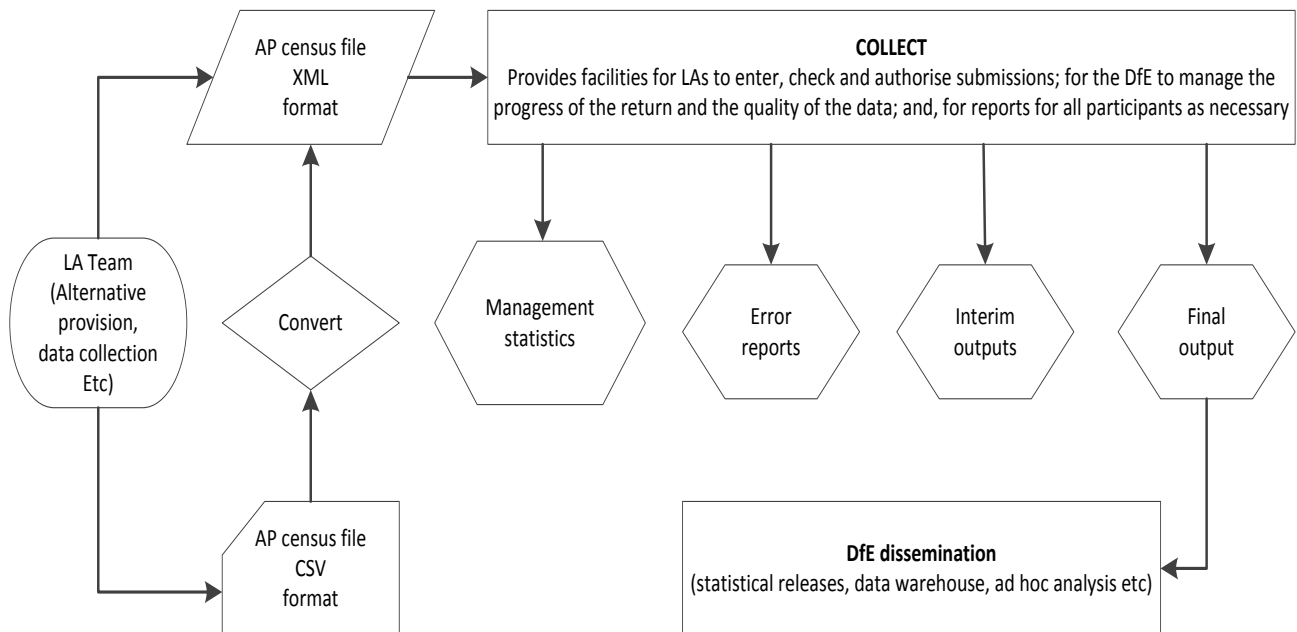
AP census file
XML
format

COLLECT
Provides facilities for LAs to enter, check and authorise submissions; for the DfE to manage the progress of the return and the quality of the data; and, for reports for all participants as necessary

LA Team
(Alternative provision, data collection Etc)

Convert

Management statistics

Error reports

Interim outputs

Final output

AP census file
CSV
format

DfE dissemination
(statistical releases, data warehouse, ad hoc analysis etc)